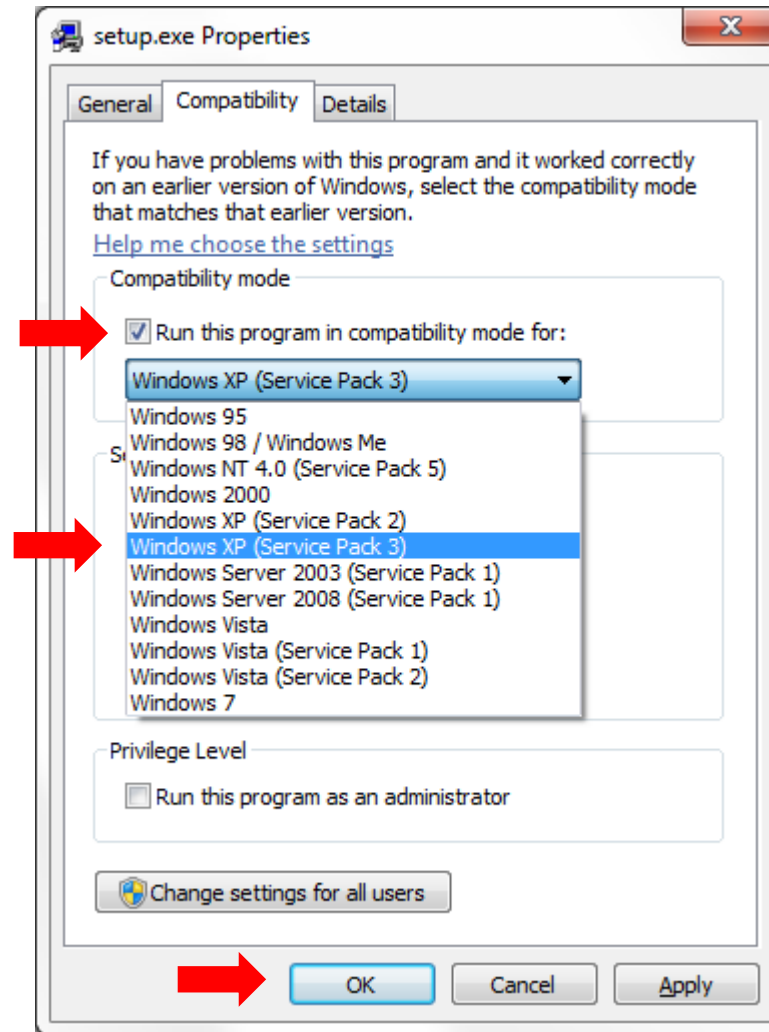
setup.exe Properties

General | Compatibility | Details

If you have problems with this program and it worked correctly on an earlier version of Windows, select the compatibility mode that matches that earlier version.

Help me choose the settings

Compatibility mode

Run this program in compatibility mode for:

Windows XP (Service Pack 3)

Windows 95
Windows 98 / Windows Me
Windows NT 4.0 (Service Pack 5)
Windows 2000
Windows XP (Service Pack 2)
Windows XP (Service Pack 3)
Windows Server 2003 (Service Pack 1)
Windows Server 2008 (Service Pack 1)
Windows Vista
Windows Vista (Service Pack 1)
Windows Vista (Service Pack 2)
Windows 7

S

Privilege Level

Run this program as an administrator

Change settings for all users

OK | Cancel | Apply